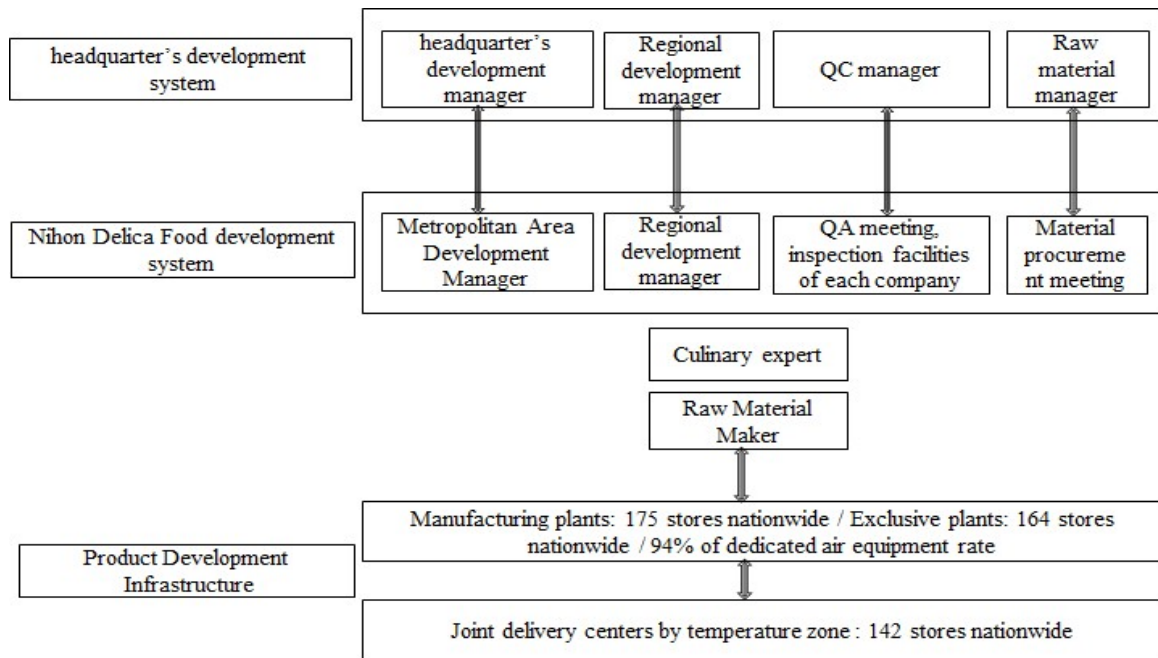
headquarter's development system

headquarter's development manager

Regional development manager

QC manager

Raw material manager

Nihon Delica Food development system

Metropolitan Area Development Manager

Regional development manager

QA meeting, inspection facilities of each company

Material procurement meeting

Culinary expert

Raw Material Maker

Product Development Infrastructure

Manufacturing plants: 175 stores nationwide / Exclusive plants: 164 stores nationwide / 94% of dedicated air equipment rate

Joint delivery centers by temperature zone : 142 stores nationwide